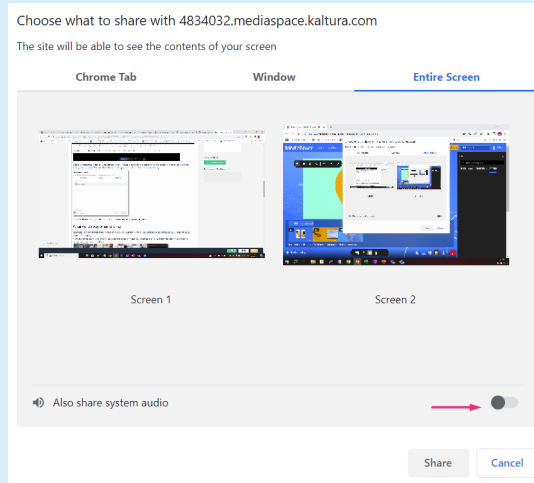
Choose what to share with 4834032.mediaspace.kaltura.com

The site will be able to see the contents of your screen

Chrome Tab

Window

Entire Screen

Screen 1

Screen 2

Also share system audio

Share

Cancel